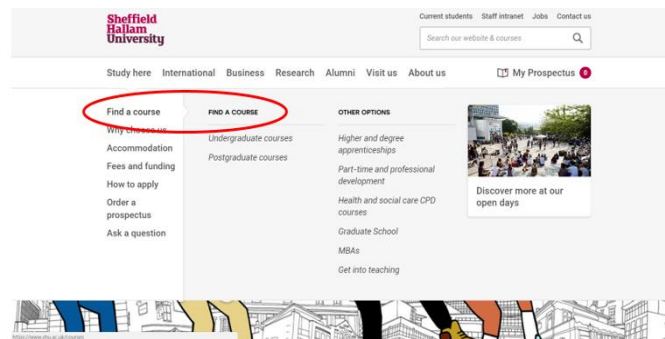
Sheffield Hallam University

Current students Staff intranet Jobs Contact us

Search our website & courses

Study here International Business Research Alumni Visit us About us

My Prospectus 0

Find a course
Why choose us
Accommodation
Fees and funding
How to apply
Order a prospectus
Ask a question

FIND A COURSE

Undergraduate courses

Postgraduate courses

OTHER OPTIONS

Higher and degree apprenticeships

Part-time and professional development

Health and social care CPD courses

Graduate School

MBAs

Get into teaching

Discover more at our open days

https://www.shu.ac.uk/courses